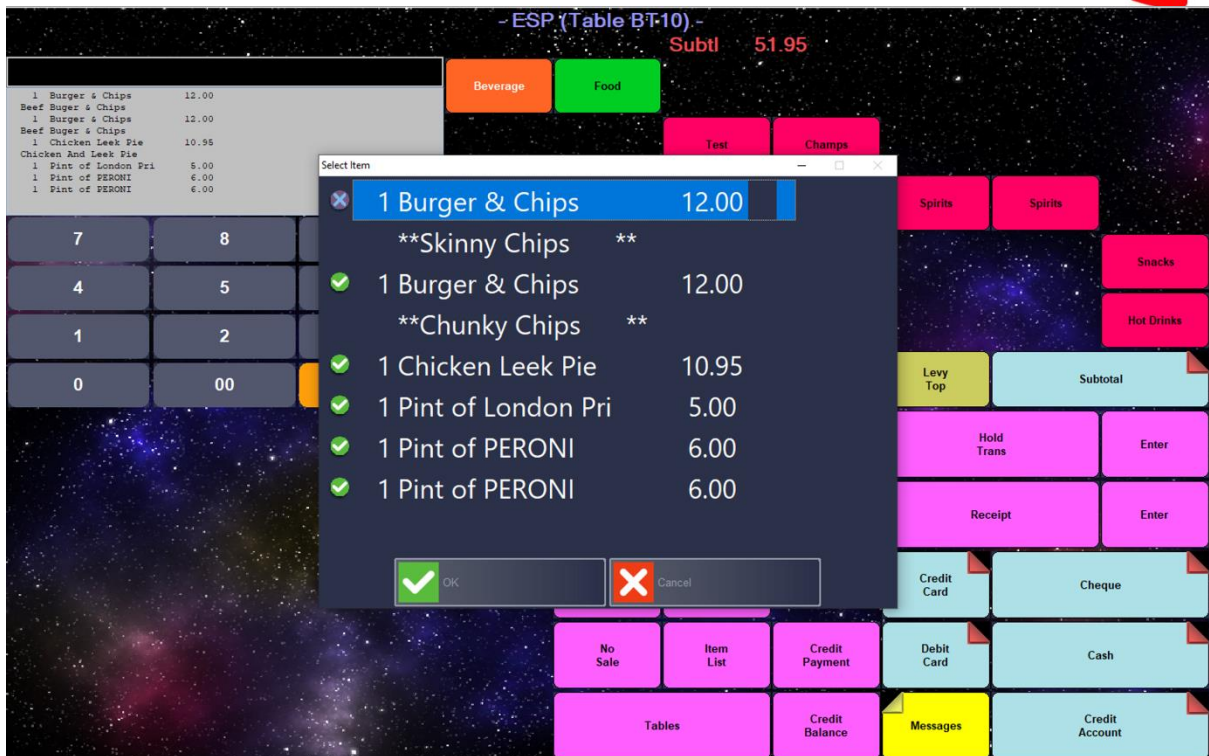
- ESP (Table BT-10) -
Subtl 51.95

1 Burger & Chips 12.00
Beef Buger & Chips
1 Burger & Chips 12.00
Beef Buger & Chips
1 Chicken Leek Pie 10.95
Chicken And Leek Pie
1 Pint of London Pri 5.00
1 Pint of PERONI 6.00
1 Pint of PERONI 6.00

7
8
4
5
1
2
0
00

Beverage
Food
Test
Champs
Spirits
Spirits
Snacks
Hot Drinks
Levy Top
Subtotal
Hold Trans
Enter
Receipt
Enter
Credit Card
Cheque
No Sale
Item List
Credit Payment
Debit Card
Cash
Tables
Credit Balance
Messages
Credit Account

Select Item
1 Burger & Chips 12.00
**Skinny Chips **
1 Burger & Chips 12.00
**Chunky Chips **
1 Chicken Leek Pie 10.95
1 Pint of London Pri 5.00
1 Pint of PERONI 6.00
1 Pint of PERONI 6.00
OK
Cancel